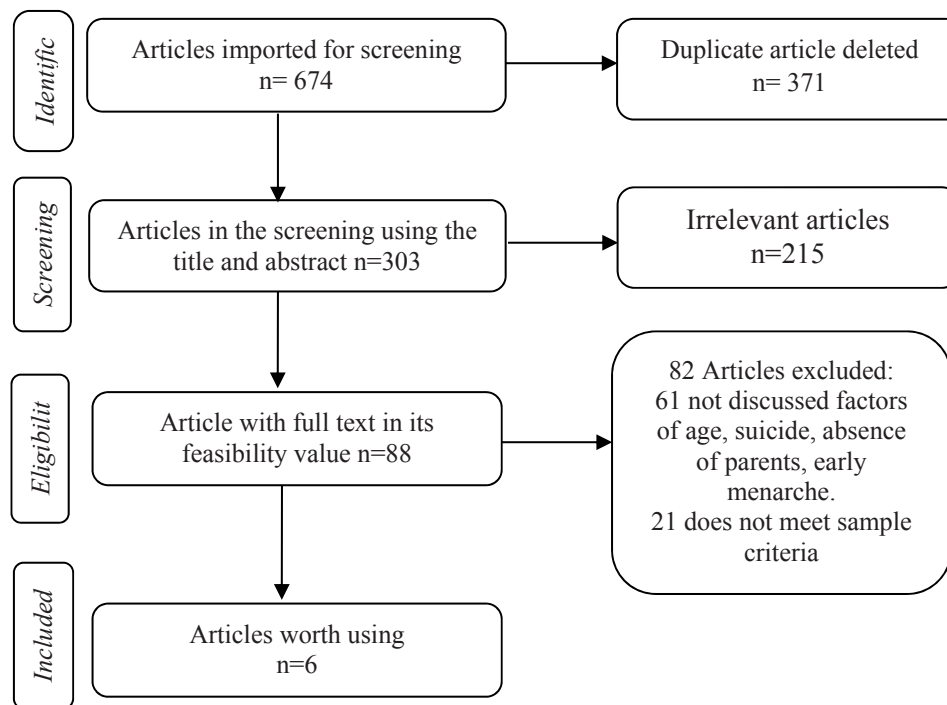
Identific

Articles imported for screening
n= 674

Duplicate article deleted
n= 371

Screening

Articles in the screening using the title and abstract n=303

Irrelevant articles
n=215

Eligibilit

Article with full text in its feasibility value n=88

82 Articles excluded:
61 not discussed factors of age, suicide, absence of parents, early menarche.
21 does not meet sample criteria

Included

Articles worth using
n=6